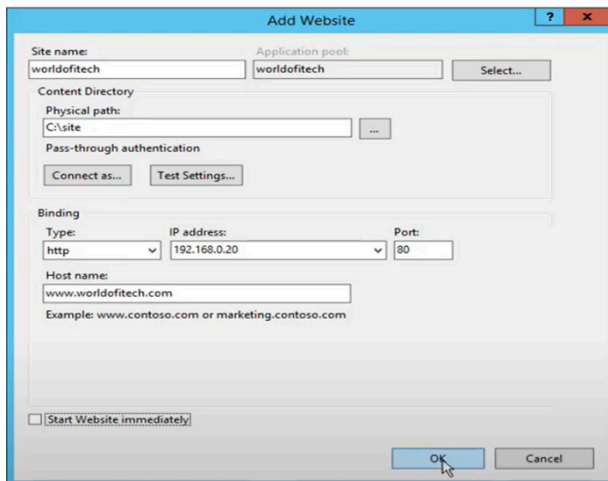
Add Website
?
x

Site name:
worldofitech
Application pool:
worldofitech
Select...

Content Directory
Physical path:
C:\site
...
Pass-through authentication
Connect as...
Test Settings...

Binding
Type:
http
IP address:
192.168.0.20
Port:
80
Host name:
www.worldofitech.com
Example: www.contoso.com or marketing.contoso.com

Start Website immediately

OK
Cancel